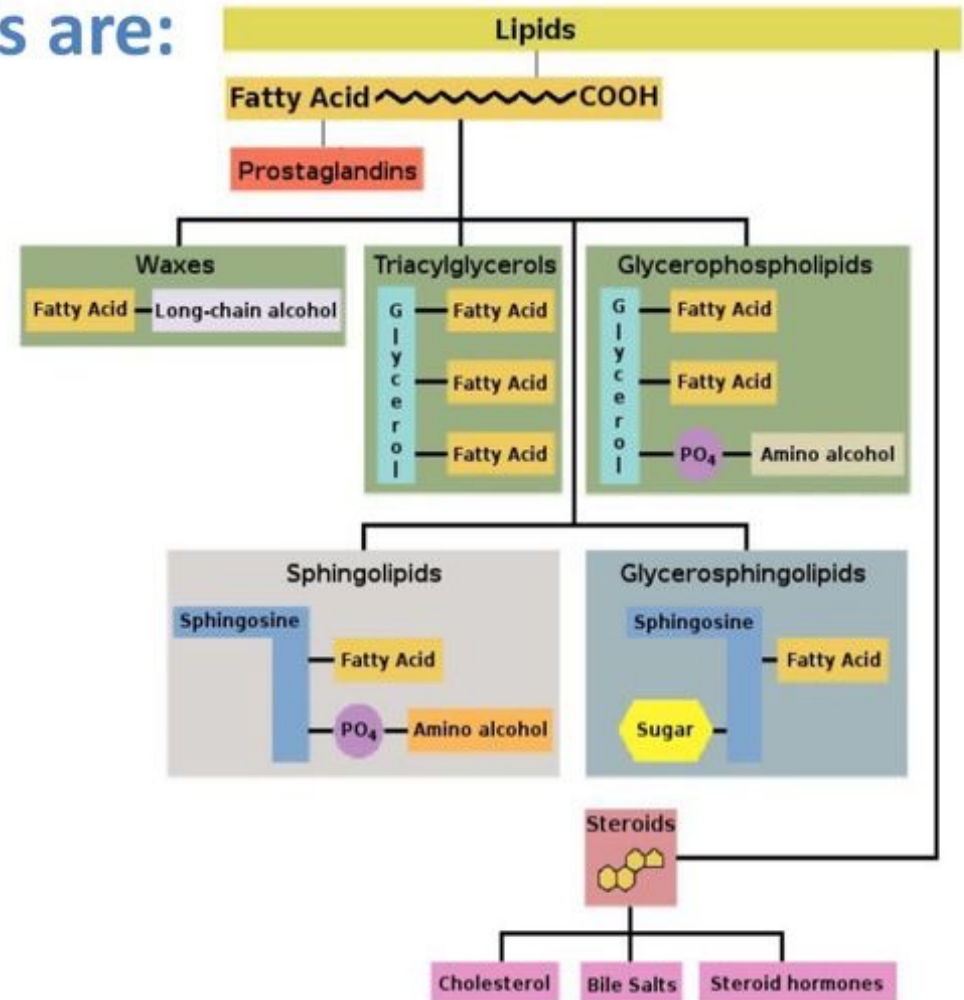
s are:

Lipids

Fatty Acid ~~~~~~COOH

Prostaglandins

Waxes

Fatty Acid — Long-chain alcohol

Triacylglycerols

Glycerol

Fatty Acid

Fatty Acid

Fatty Acid

Glycerophospholipids

Glycerol

Fatty Acid

Fatty Acid

$PO_4$ — Amino alcohol

Sphingolipids

Sphingosine

Fatty Acid

$PO_4$ — Amino alcohol

Glycerosphingolipids

Sphingosine

Fatty Acid

Sugar

Steroids

Cholesterol

Bile Salts

Steroid hormones